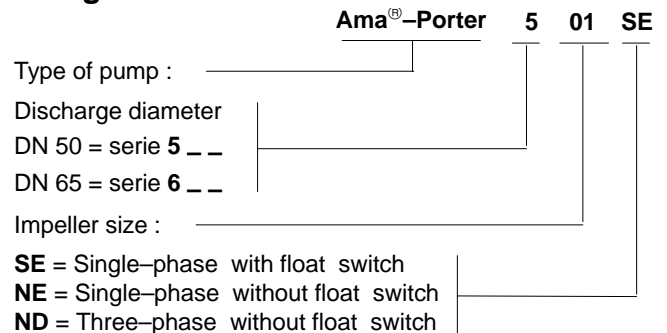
Ama® – Porter 5 01 SE

Type of pump :

Discharge diameter

DN 50 = serie **5 _ _**

DN 65 = serie **6 _ _**

Impeller size :

**SE** = Single–phase with float switch

**NE** = Single–phase without float switch

**ND** = Three–phase without float switch